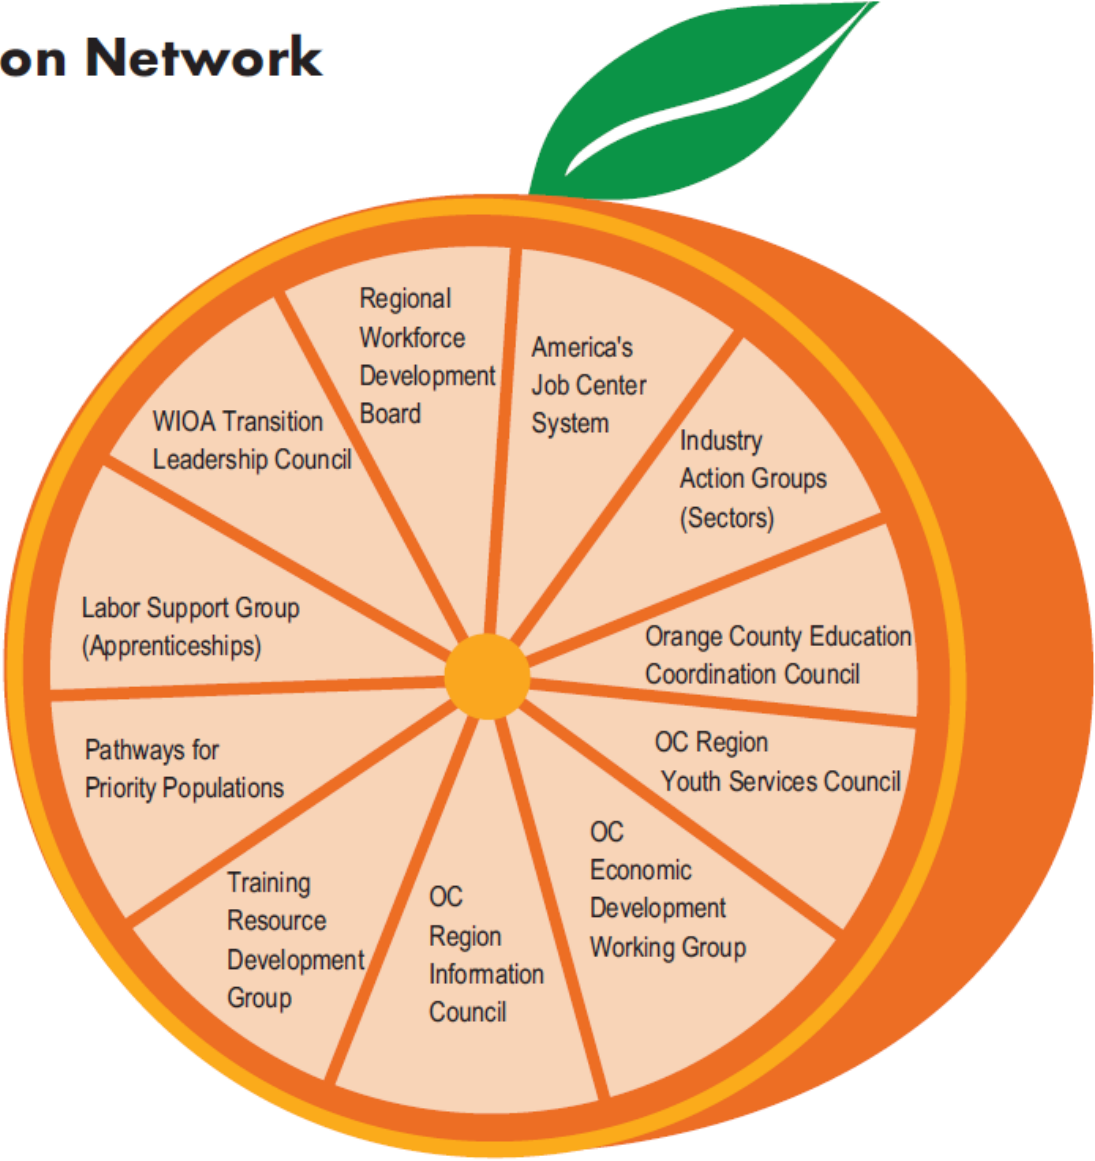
on Network

Regional Workforce Development Board

America's Job Center System

Industry Action Groups (Sectors)

Orange County Education Coordination Council

OC Region Youth Services Council

OC Economic Development Working Group

OC Region Information Council

Training Resource Development Group

Pathways for Priority Populations

Labor Support Group (Apprenticeships)

WIOA Transition Leadership Council